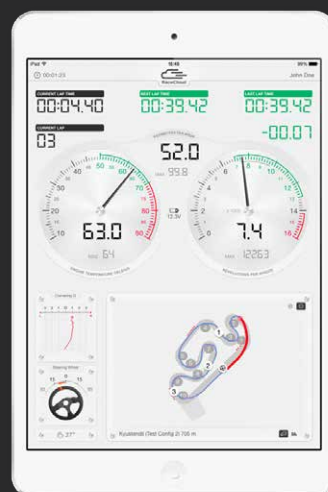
iPad
18:45
99%
00:01:23
RaceChrono
John Doe
CURRENT LAP TIME
00:04.40
BEST LAP TIME
00:39.42
LAST LAP TIME
00:39.42
CURRENT LAP
03
-00.07
52.0
99.8
13.3V
40
50
60
70
30
80
20
90
10
100
63.0
7.4
64
1226.3
2
4
6
8
10
12
14
16
1
2
3
4
Cornering G
Steering Wheel
27°
Kuusiomäki (Test Config 2) 705 m